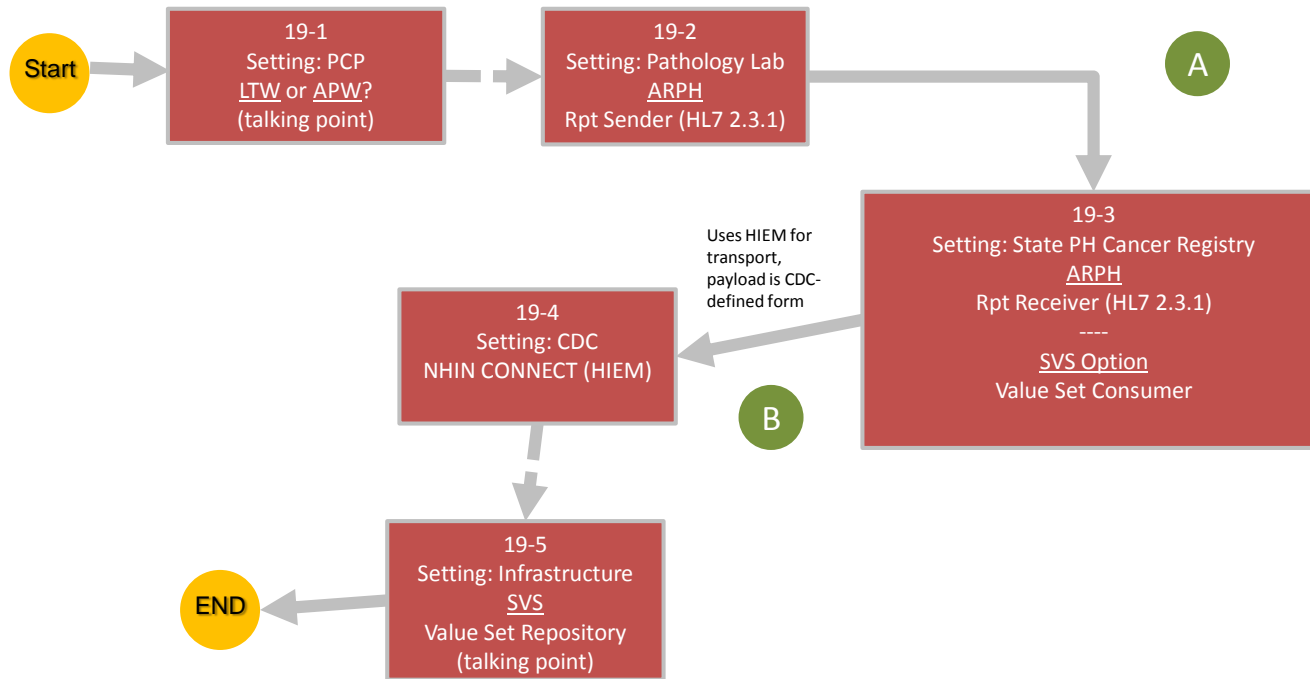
Start

19-1
Setting: PCP
LTW or APW?
(talking point)

19-2
Setting: Pathology Lab
ARPH
Rpt Sender (HL7 2.3.1)

A

19-3
Setting: State PH Cancer Registry
ARPH
Rpt Receiver (HL7 2.3.1)
----
SVS Option
Value Set Consumer

Uses HIEM for transport, payload is CDC-defined form

19-4
Setting: CDC
NHIN CONNECT (HIEM)

B

19-5
Setting: Infrastructure
SVS
Value Set Repository
(talking point)

END